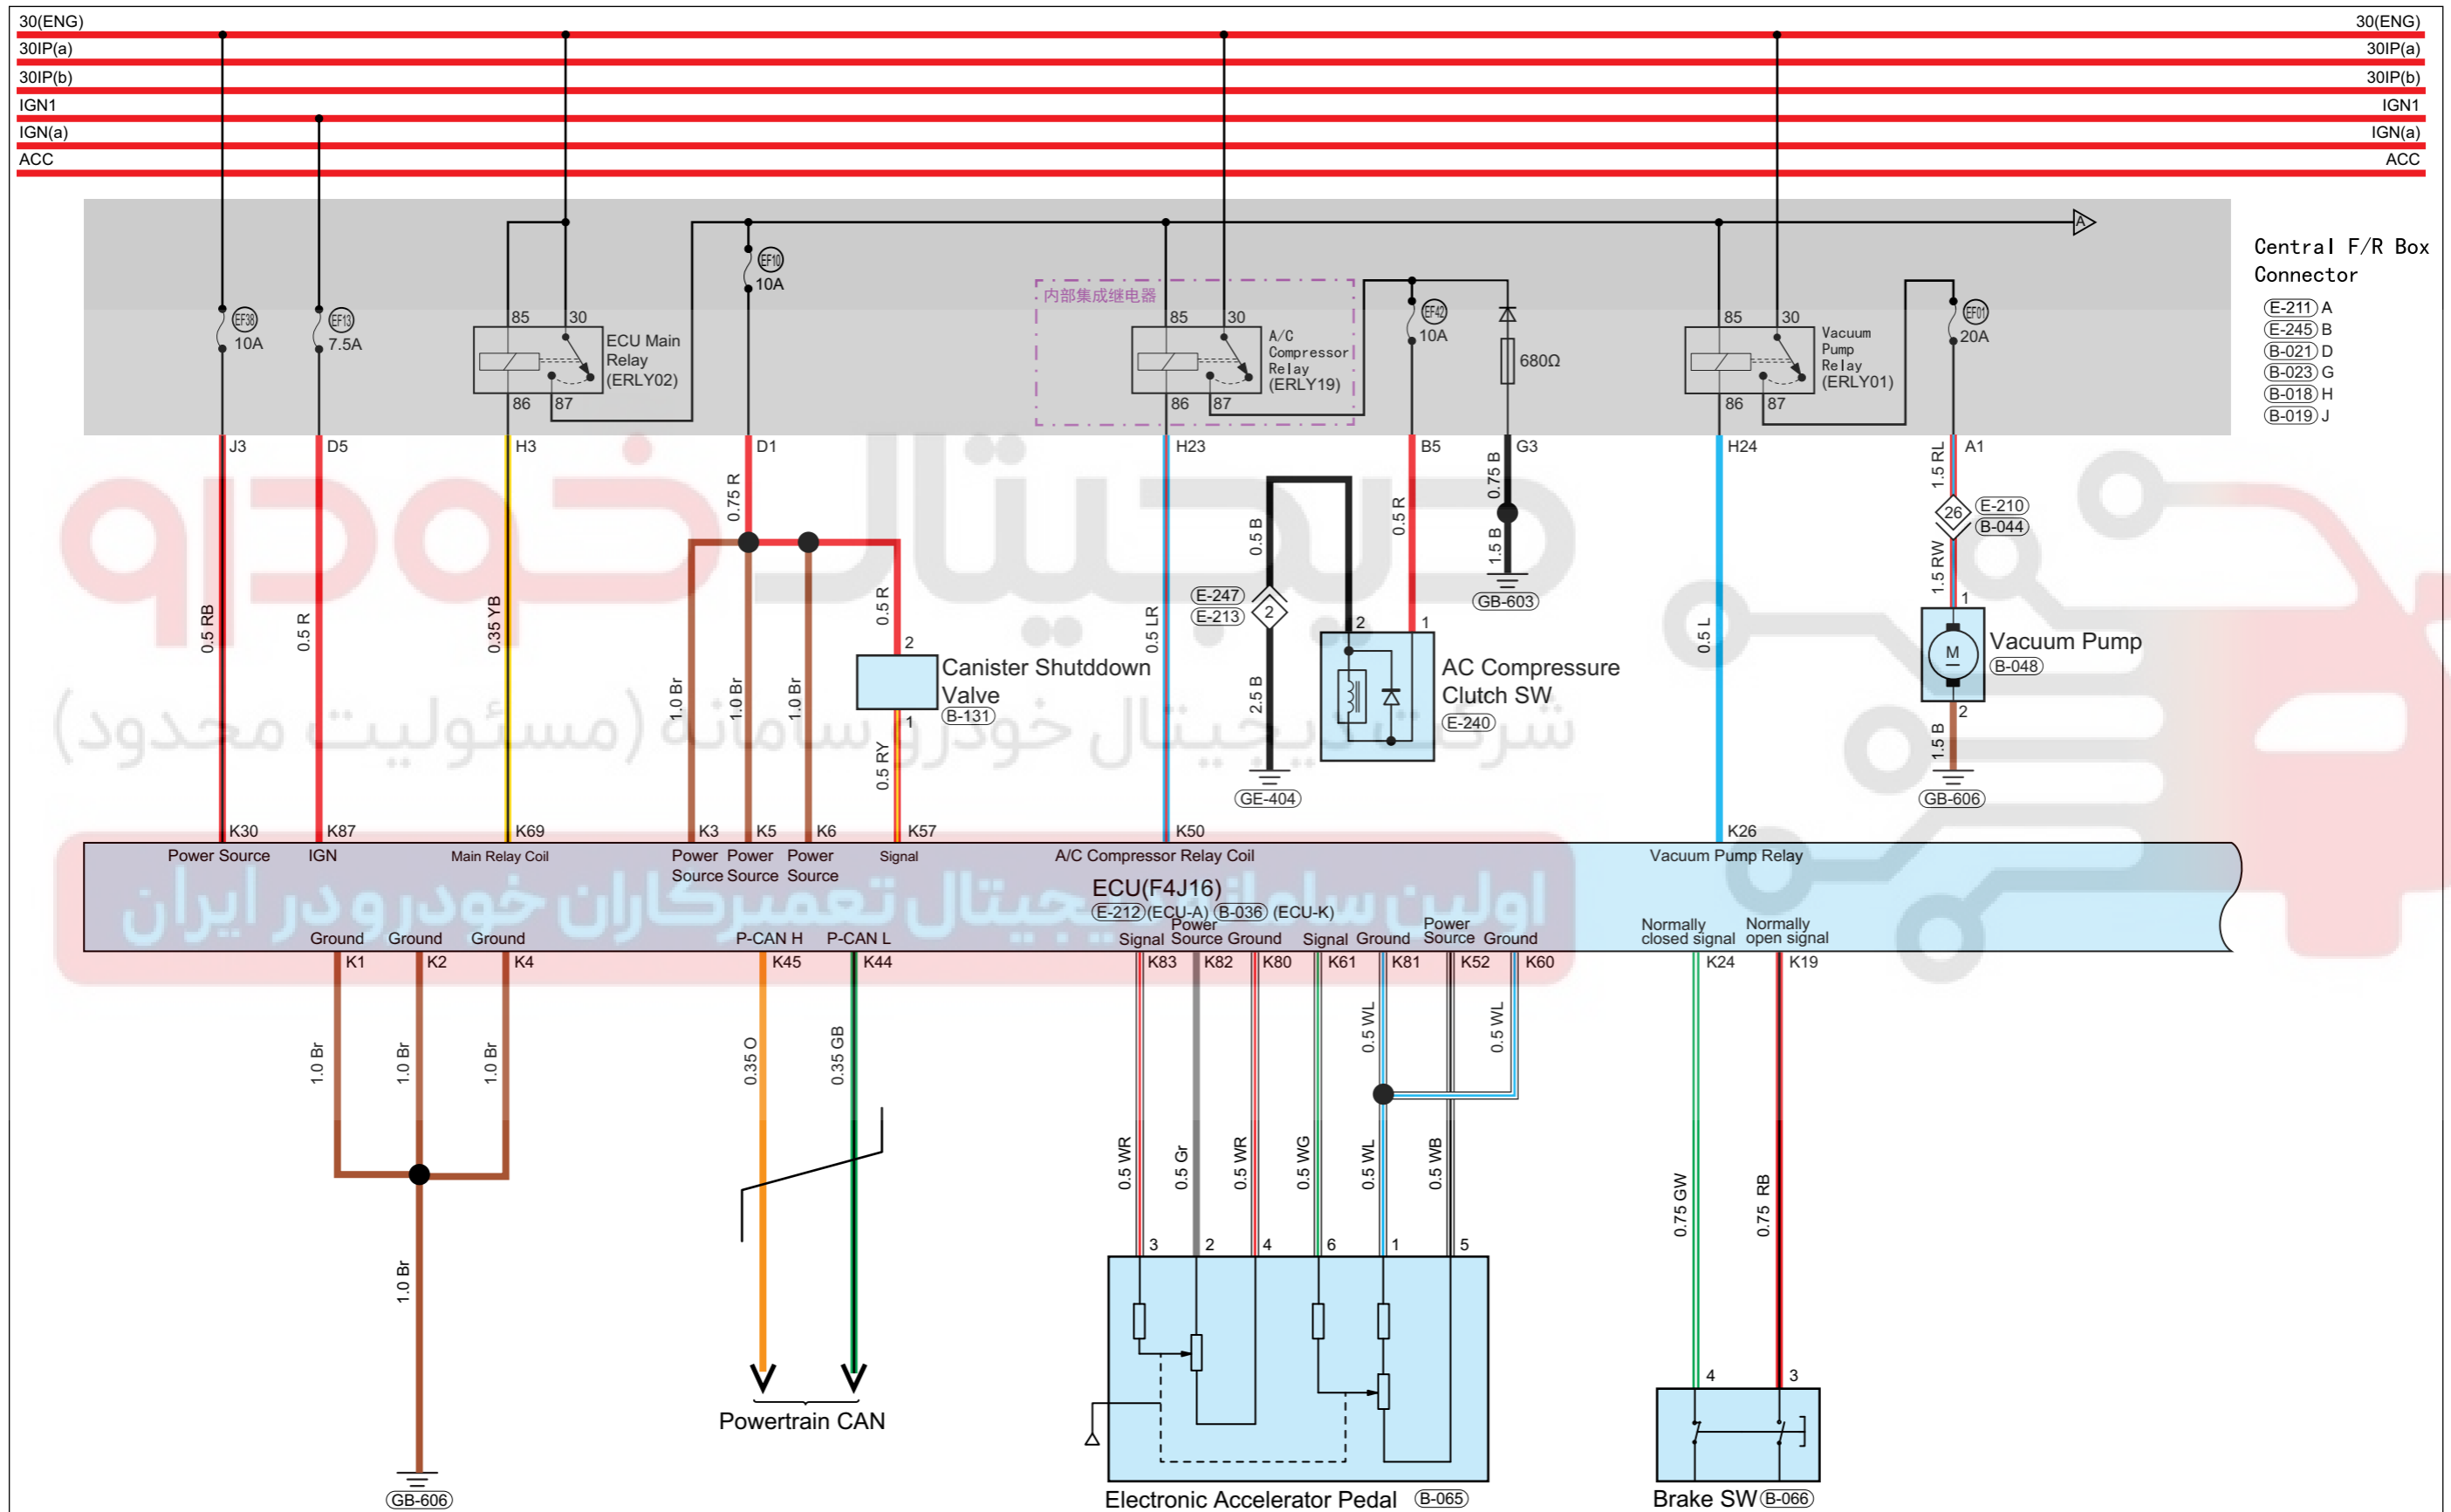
30(ENG)
30IP(a)
30IP(b)
IGN1
IGN(a)
ACC

30(ENG)
30IP(a)
30IP(b)
IGN1
IGN(a)
ACC

Central F/R Box Connector
E-211 A
E-245 B
B-021 D
B-023 G
B-018 H
B-019 J

EF38 10A
EF13 7.5A
85 30
ECU Main Relay (ERLY02)
86 87
EF10 10A
A
内部集成继电器
85 30
A/C Compressor Relay (ERLY19)
86 87
EF42 10A
680Ω
85 30
Vacuum Pump Relay (ERLY01)
86 87
EF01 20A

J3 D5 H3 D1 H23 B5 G3 H24 A1

0.5 RB
0.5 R
0.35 YB
0.75 R
1.0 Br
1.0 Br
1.0 Br
0.5 R
2
Canister Shutddown Valve
B-131
1
0.5 RY
0.5 LR
0.5 B
E-247
E-213
2
2.5 B
GE-404
0.5 R
2
1
AC Compressure Clutch SW
E-240
0.75 B
1.5 B
GB-603
0.5 L
1.5 RL
26
E-210
B-044
1.5 RW
1
M
Vacuum Pump
B-048
2
1.5 B
GB-606

K30 K87 K69 K3 K5 K6 K57 K50 K26
Power Source
IGN
Main Relay Coil
Power Source
Power Source
Power Source
Signal
A/C Compressor Relay Coil
Vacuum Pump Relay
ECU(F4J16)
E-212 (ECU-A) B-036 (ECU-K)
Ground Ground Ground
P-CAN H P-CAN L
Signal Power Source Ground Signal Ground Power Source Ground
Normally closed signal
Normally open signal
K1 K2 K4 K45 K44 K83 K82 K80 K61 K81 K52 K60 K24 K19

1.0 Br
1.0 Br
1.0 Br
1.0 Br
GB-606
0.35 O
0.35 GB
Powertrain CAN
0.5 WL
0.5 WL
0.5 WR
0.5 Gr
0.5 WR
0.5 WG
0.5 WL
0.5 WB
3 2 4 6 1 5
Electronic Accelerator Pedal B-065
0.75 GW
0.75 RB
4 3
Brake SW B-066

شرکت دیجیتال خودرو سامانه (مسئولیت محدود)
اولین سامانه دیجیتال تعمیرکاران خودرو در ایران